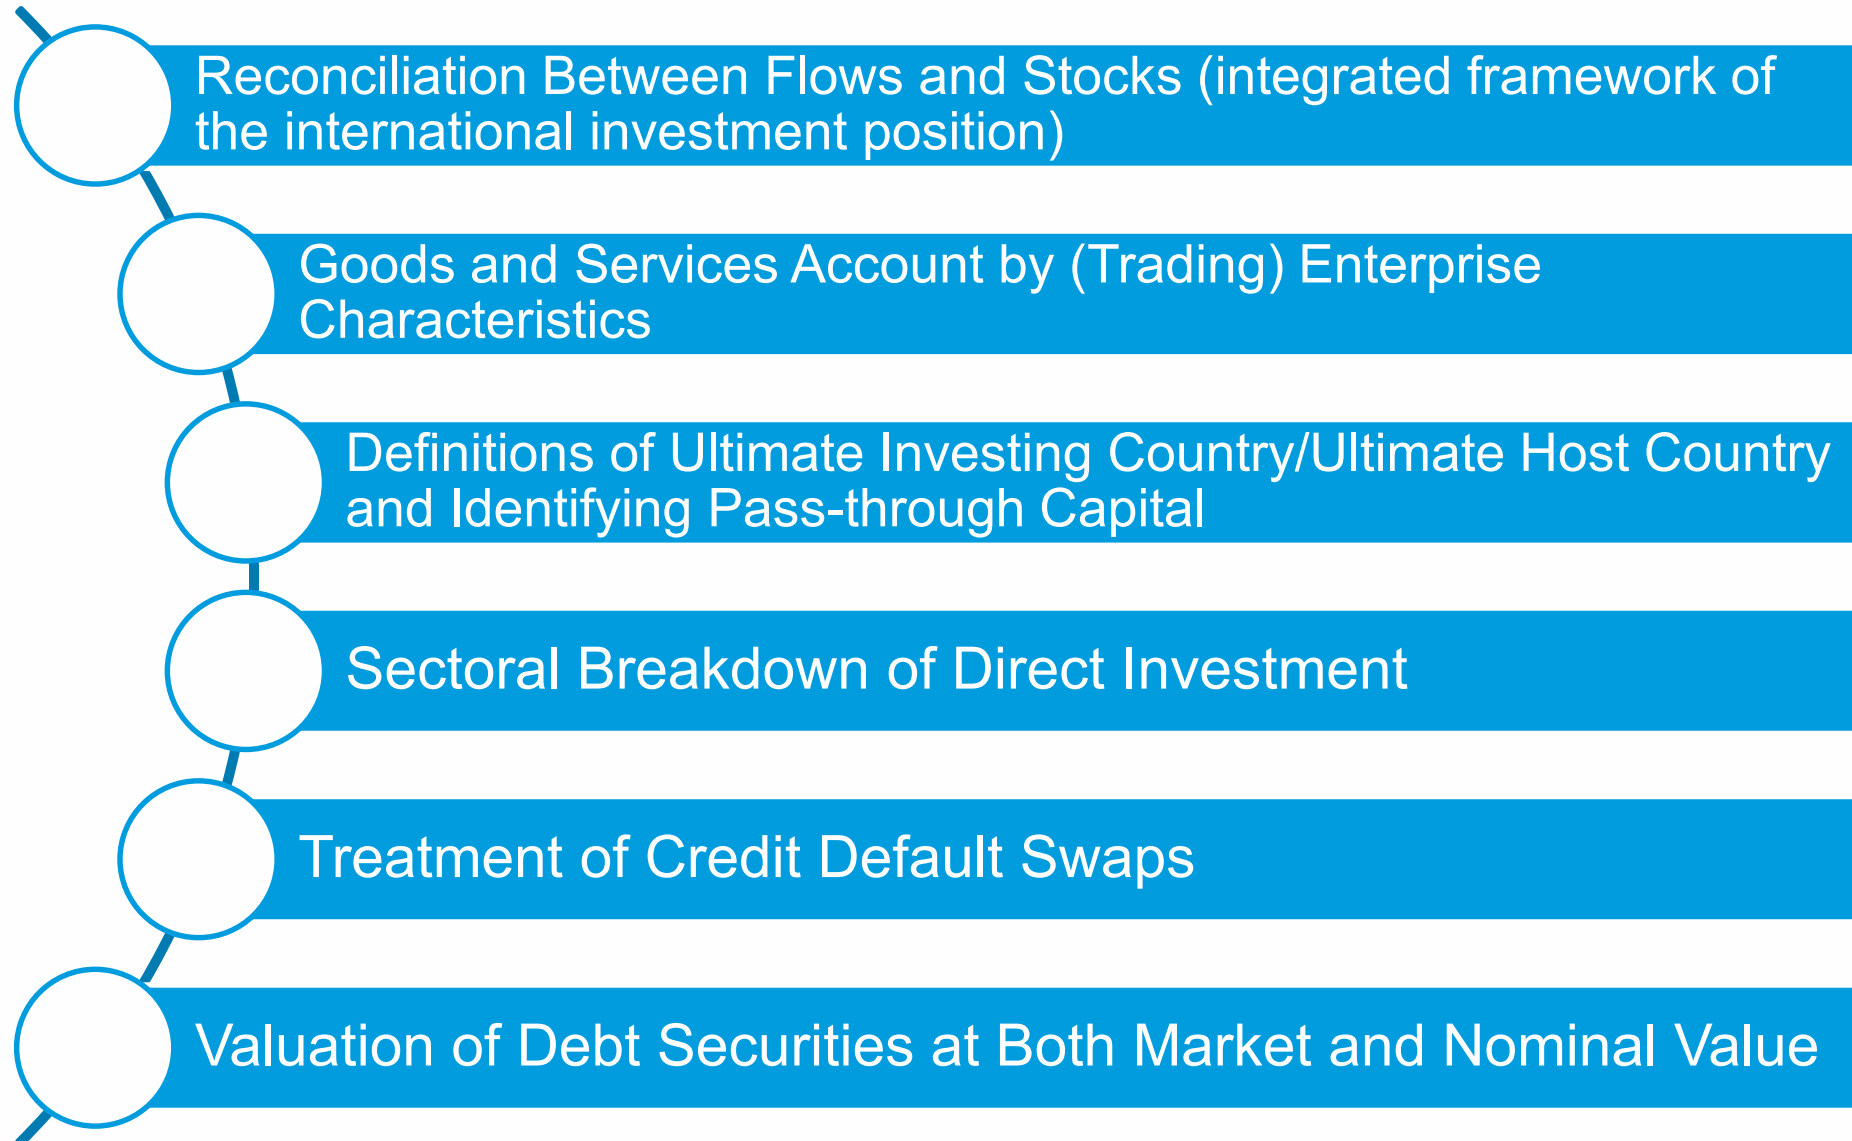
Reconciliation Between Flows and Stocks (integrated framework of the international investment position)

Goods and Services Account by (Trading) Enterprise Characteristics

Definitions of Ultimate Investing Country/Ultimate Host Country and Identifying Pass-through Capital

Sectoral Breakdown of Direct Investment

Treatment of Credit Default Swaps

Valuation of Debt Securities at Both Market and Nominal Value